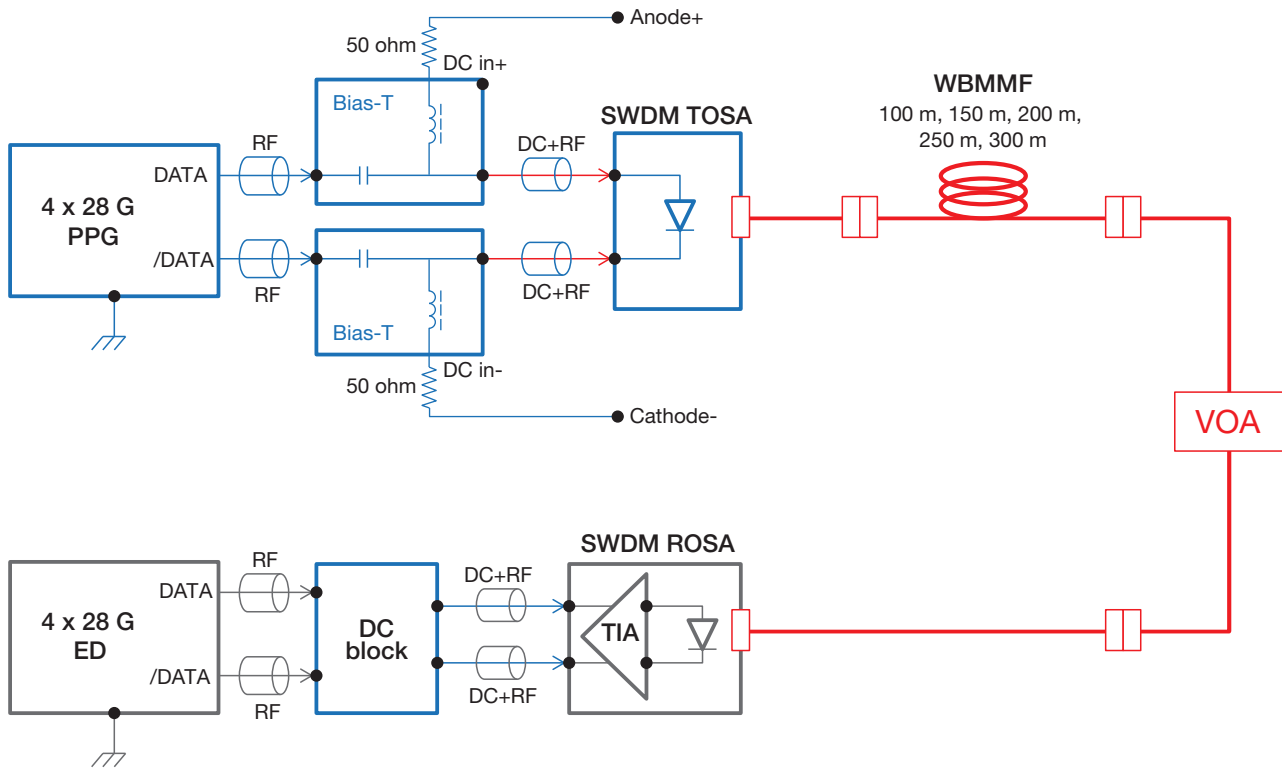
Anode+

50 ohm

DC in+

Bias-T

WBMMF

100 m, 150 m, 200 m, 250 m, 300 m

SWDM TOSA

RF

DC+RF

4 x 28 G PPG

DATA

/DATA

RF

DC+RF

Bias-T

DC in-

50 ohm

Cathode-

VOA

SWDM ROSA

RF

DC+RF

4 x 28 G ED

DATA

DC block

TIA

/DATA

RF

DC+RF